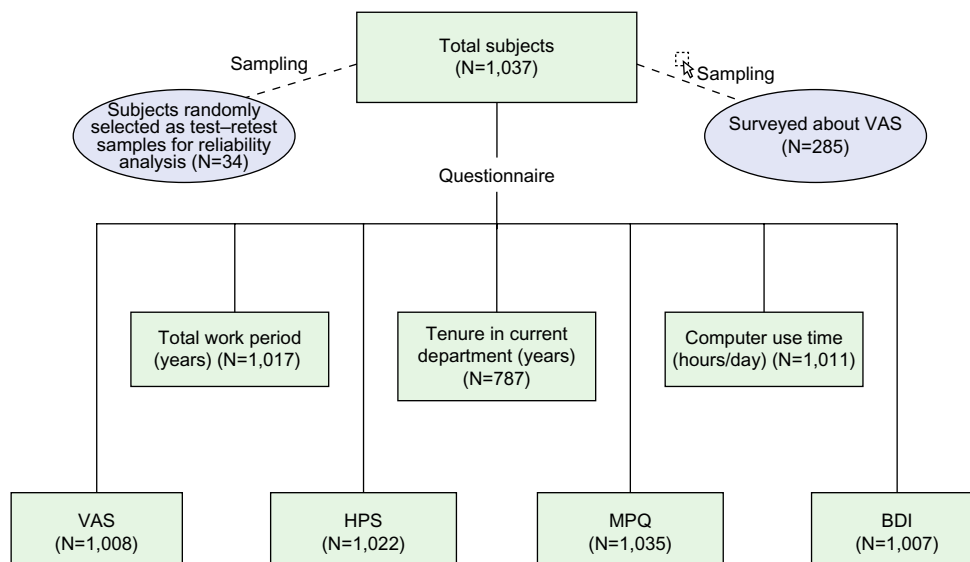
Total subjects
(N=1,037)

Sampling

Subjects randomly selected as test–retest samples for reliability analysis (N=34)

Sampling

Surveyed about VAS
(N=285)

Questionnaire

Total work period
(years) (N=1,017)

Tenure in current department (years)
(N=787)

Computer use time
(hours/day) (N=1,011)

VAS
(N=1,008)

HPS
(N=1,022)

MPQ
(N=1,035)

BDI
(N=1,007)